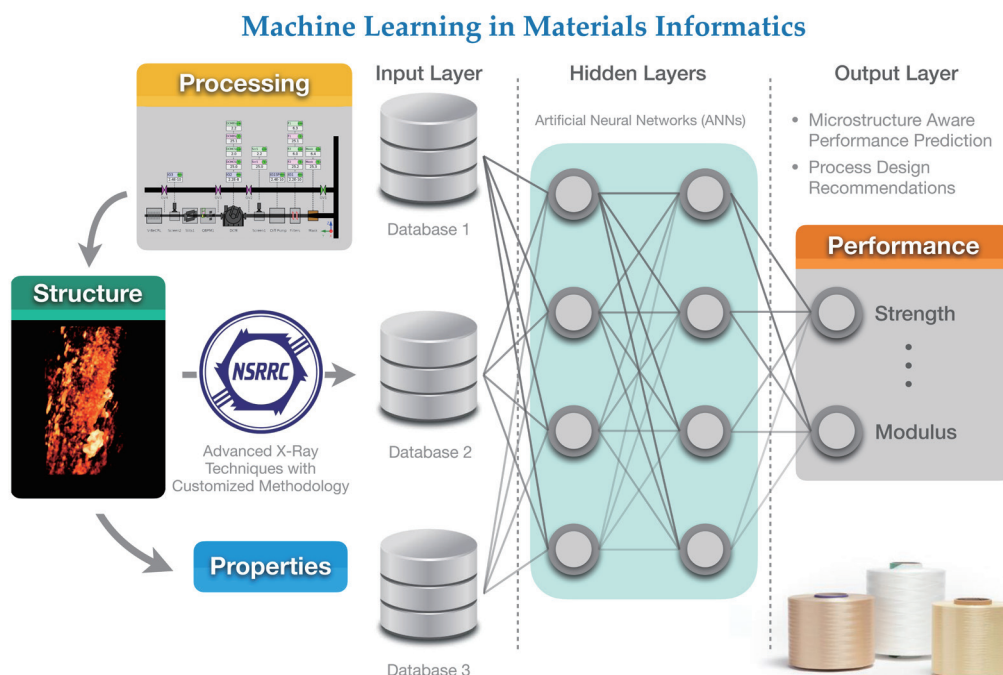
Machine Learning in Materials Informatics

Processing

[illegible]

Structure

NSRRC

Advanced X-Ray Techniques with Customized Methodology

Properties

Input Layer

Database 1

Database 2

Database 3

Hidden Layers

Artificial Neural Networks (ANNs)

Output Layer

• Microstructure Aware Performance Prediction
• Process Design Recommendations

Performance

Strength

Modulus